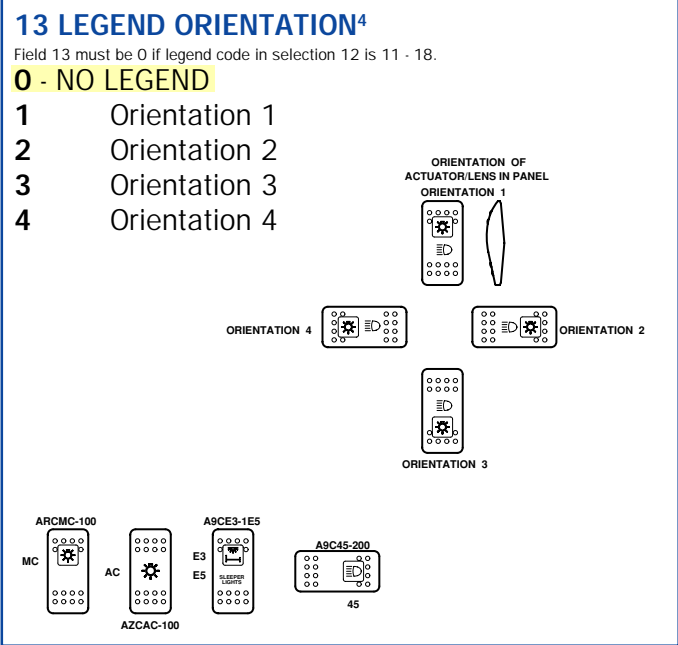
13 LEGEND ORIENTATION$^4$

Field 13 must be 0 if legend code in selection 12 is 11 - 18.

0 - NO LEGEND

1 Orientation 1

2 Orientation 2

3 Orientation 3

4 Orientation 4

ORIENTATION OF ACTUATOR/LENS IN PANEL

ORIENTATION 1

ORIENTATION 4

ORIENTATION 2

ORIENTATION 3

ARCMC-100

MC

AC

AZCAC-100

A9CE3-1E5

E3

E5

SLEEPER LIGHTS

A9C45-200

45